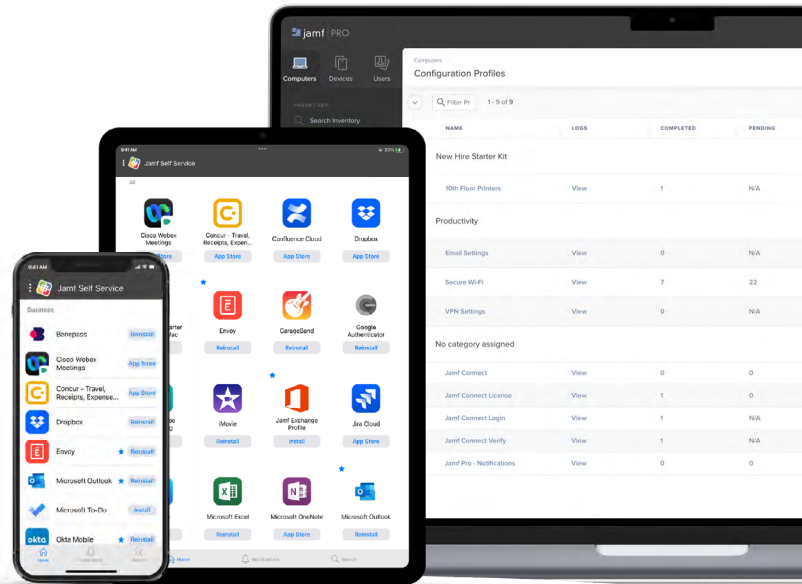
jamf PRO

Computers Devices Users

INVENTORY

Search Inventory

Computers

Configuration Profiles

Filter Pr 1 - 9 of 9

| NAME | LOGS | COMPLETED | PENDING |
|---|---|---|---|
| New Hire Starter Kit | | | |
| 10th Floor Printers | View | 1 | N/A |
| Productivity | | | |
| Email Settings | View | 0 | N/A |
| Secure Wi-Fi | View | 7 | 22 |
| VPN Settings | View | 0 | N/A |
| No category assigned | | | |
| Jamf Connect | View | 0 | 0 |
| Jamf Connect License | View | 1 | 0 |
| Jamf Connect Login | View | 1 | N/A |
| Jamf Connect Verify | View | 1 | N/A |
| Jamf Pro - Notifications | View | 0 | 0 |

9:41 AM

Jamf Self Service

All

Cisco Webex Meetings
App Store

Concur - Travel, Receipts, Expen...
App Store

Confluence Cloud
App Store

Dropbox
App Store

Envoy
Reinstall

GarageBand
Reinstall

Google Authenticator
Reinstall

iMovie
Reinstall

Jamf Exchange Profile
Install

Jira Cloud
App Store

Microsoft Excel
Reinstall

Microsoft OneNote
App Store

Microsoft Outlook
Reinstall

Home Notifications Search

9:41 AM

Jamf Self Service

Business

Benepass Reinstall

Cisco Webex Meetings App Store

Concur - Travel, Receipts, Expense... App Store

Dropbox Reinstall

Envoy Reinstall

Microsoft Outlook Reinstall

Microsoft To-Do Install

Okta Mobile Reinstall

Home